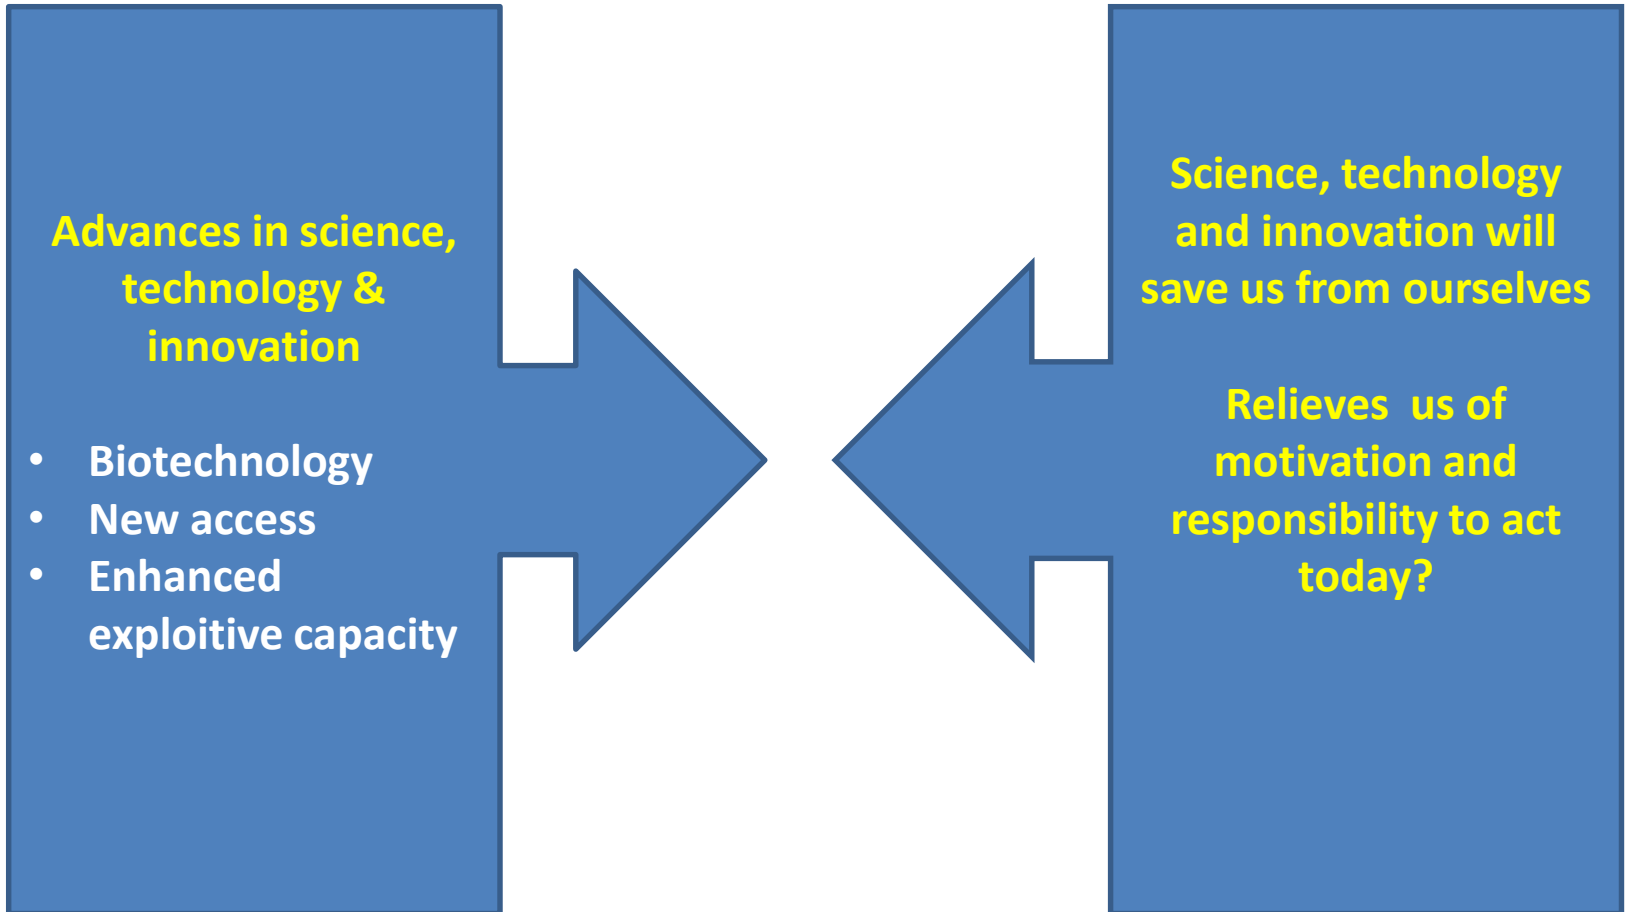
Advances in science, technology & innovation

- Biotechnology
- New access
- Enhanced exploitive capacity

Science, technology and innovation will save us from ourselves

Relieves us of motivation and responsibility to act today?